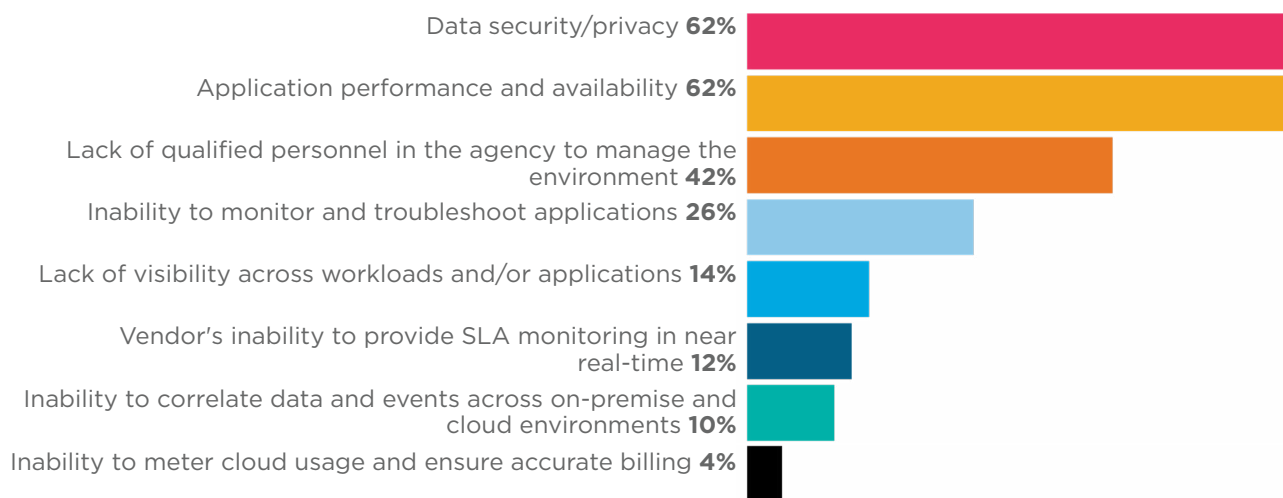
Data security/privacy **62%**

Application performance and availability **62%**

Lack of qualified personnel in the agency to manage the environment **42%**

Inability to monitor and troubleshoot applications **26%**

Lack of visibility across workloads and/or applications **14%**

Vendor's inability to provide SLA monitoring in near real-time **12%**

Inability to correlate data and events across on-premise and cloud environments **10%**

Inability to meter cloud usage and ensure accurate billing **4%**